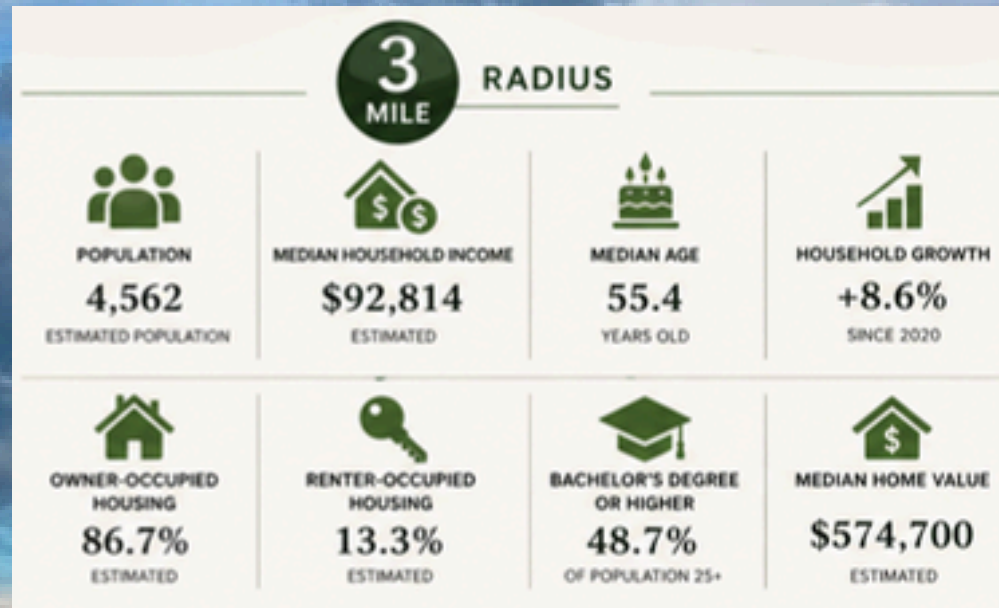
3 MILE RADIUS

POPULATION
4,562
ESTIMATED POPULATION

MEDIAN HOUSEHOLD INCOME
$92,814
ESTIMATED

MEDIAN AGE
55.4
YEARS OLD

HOUSEHOLD GROWTH
+8.6%
SINCE 2020

OWNER-OCCUPIED HOUSING
86.7%
ESTIMATED

RENTER-OCCUPIED HOUSING
13.3%
ESTIMATED

BACHELOR'S DEGREE OR HIGHER
48.7%
OF POPULATION 25+

MEDIAN HOME VALUE
$574,700
ESTIMATED